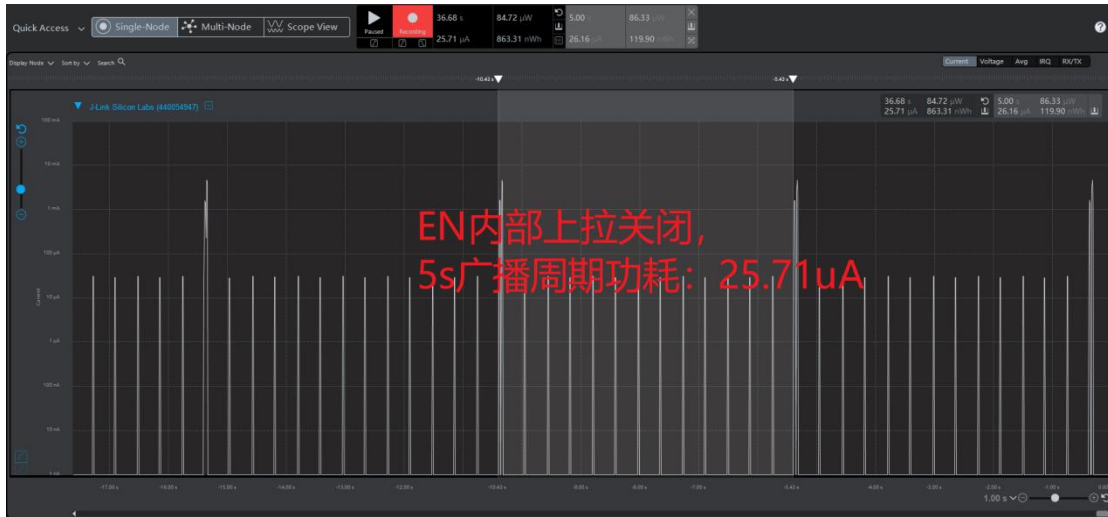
Quick Access ∨ Single-Node Multi-Node Scope View

Paused Recording

36.68 s 84.72 µW
25.71 µA 863.31 nWh

5.00 s 86.33 µW
26.16 µA 119.90 nWh

Display Node ∨ Sort by ∨ Search

Current Voltage Avg IRQ RX/TX

-10.43 s

-5.43 s

J-Link Silicon Labs (440054947)

36.68 s 84.72 µW
25.71 µA 863.31 nWh
5.00 s 86.33 µW
26.16 µA 119.90 nWh

100 mA
10 mA
1 mA
100 µA
10 µA
1 µA
100 nA
10 nA
1 nA

Current

EN内部上拉关闭，
5s广播周期功耗：25.71uA

-17.00 s -16.00 s -15.00 s -14.00 s -13.00 s -12.00 s -10.43 s -9.00 s -8.00 s -7.00 s -5.43 s -4.00 s -3.00 s -2.00 s -1.00 s 0.00 s

1.00 s